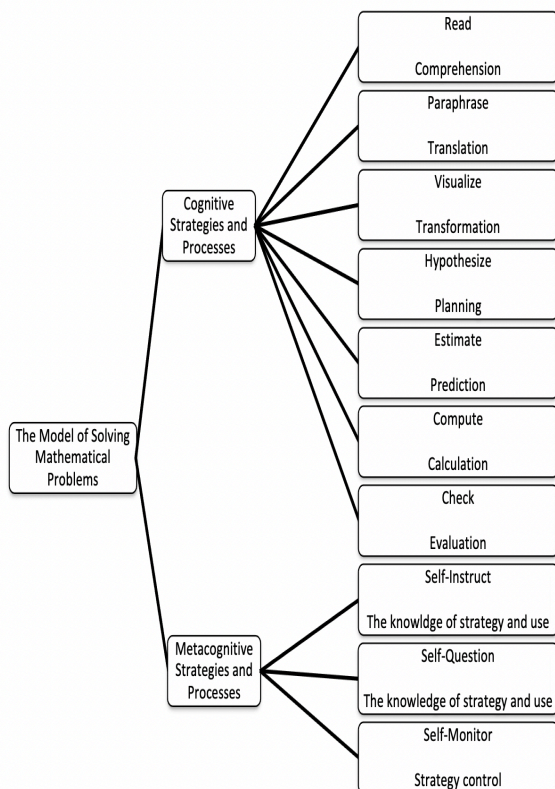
The Model of Solving Mathematical Problems

Cognitive Strategies and Processes

Read

Comprehension

Paraphrase

Translation

Visualize

Transformation

Hypothesize

Planning

Estimate

Prediction

Compute

Calculation

Check

Evaluation

Metacognitive Strategies and Processes

Self-Instruct

The knowldge of strategy and use

Self-Question

The knowledge of strategy and use

Self-Monitor

Strategy control